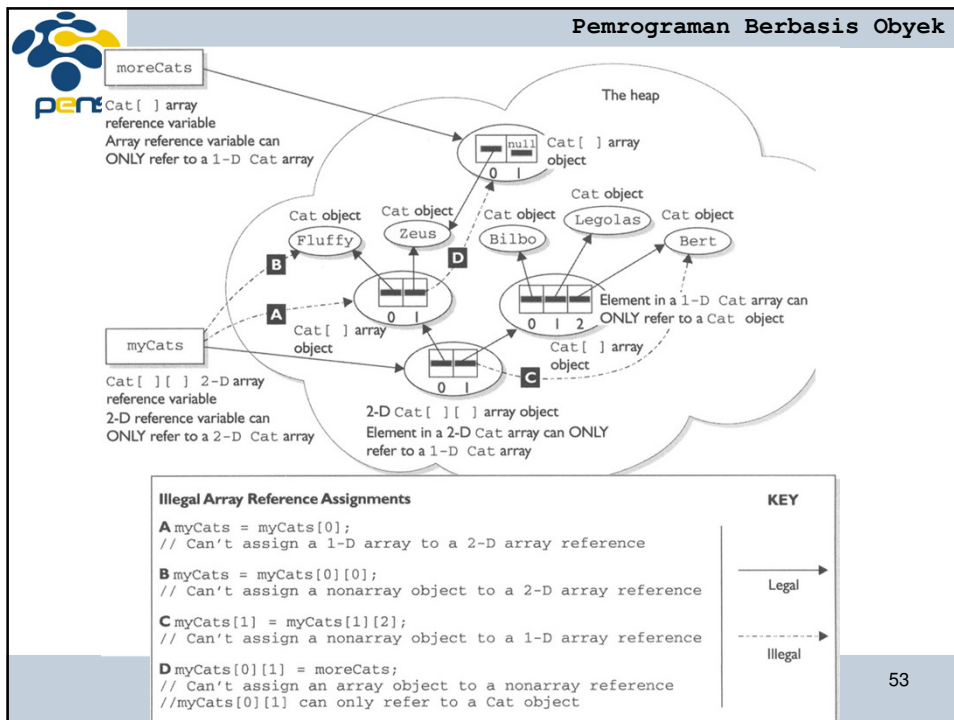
Pemrograman Berbasis Obyek

moreCats

Cat[ ] array reference variable
Array reference variable can ONLY refer to a 1-D Cat array

The heap

null

Cat[ ] array object

0 1

Cat object

Cat object

Cat object

Cat object

Cat object

Fluffy

Zeus

Bilbo

Legolas

Bert

B

D

A

0 1

0 1 2

Element in a 1-D Cat array can ONLY refer to a Cat object

Cat[ ] array object

myCats

Cat[ ] array object

0 1

C

Cat[ ][ ] 2-D array reference variable
2-D reference variable can ONLY refer to a 2-D Cat array

2-D Cat[ ][ ] array object
Element in a 2-D Cat array can ONLY refer to a 1-D Cat array

Illegal Array Reference Assignments

KEY

A myCats = myCats[0];
// Can't assign a 1-D array to a 2-D array reference

B myCats = myCats[0][0];
// Can't assign a nonarray object to a 2-D array reference

Legal

C myCats[1] = myCats[1][2];
// Can't assign a nonarray object to a 1-D array reference

Illegal

D myCats[0][1] = moreCats;
// Can't assign an array object to a nonarray reference
//myCats[0][1] can only refer to a Cat object

53